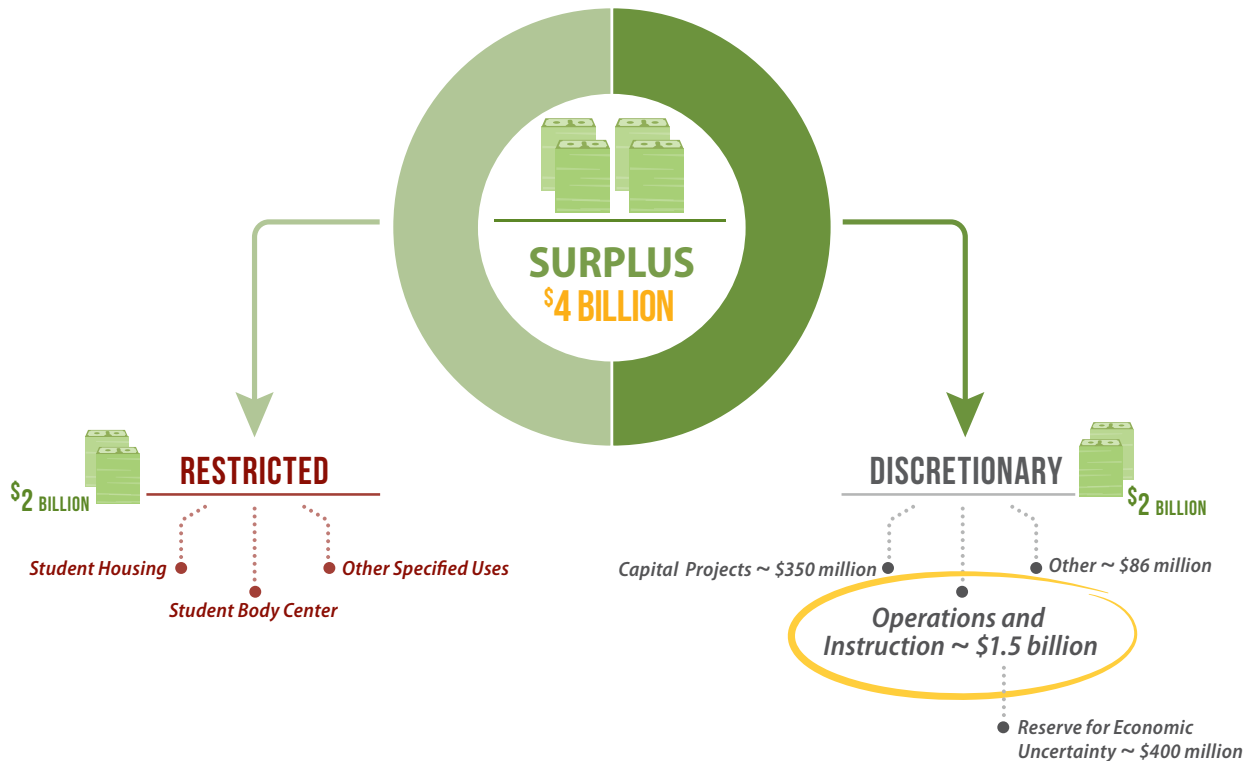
SURPLUS
$4 BILLION

$2 BILLION
RESTRICTED

Student Housing
Student Body Center
Other Specified Uses

DISCRETIONARY
$2 BILLION

Capital Projects ~ $350 million
Other ~ $86 million

Operations and Instruction ~ $1.5 billion

Reserve for Economic Uncertainty ~ $400 million